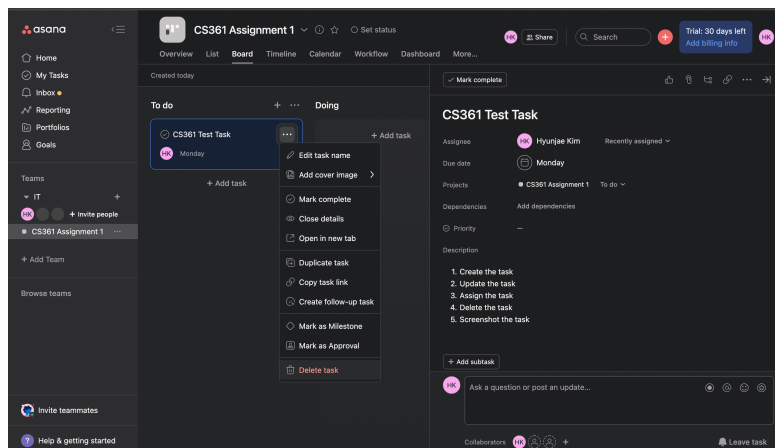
asana

Home
My Tasks
Inbox
Reporting
Portfolios
Goals

Teams
IT
HK + Invite people
CS361 Assignment 1 ···

+ Add Team

Browse teams

Invite teammates

Help & getting started

CS361 Assignment 1 ⌄ ⓘ ☆ Set status

Overview List Board Timeline Calendar Workflow Dashboard More...

HK Share Search + Trial: 30 days left Add billing info HK

Created today

To do + ···

Doing

CS361 Test Task ···
HK Monday

+ Add task

+ Add task

Edit task name
Add cover image >
Mark complete
Close details
Open in new tab
Duplicate task
Copy task link
Create follow-up task
Mark as Milestone
Mark as Approval
Delete task

Mark complete

CS361 Test Task

Assignee HK Hyunjae Kim Recently assigned ⌄
Due date Monday
Projects CS361 Assignment 1 To do ⌄
Dependencies Add dependencies
Priority —
Description

1. Create the task
2. Update the task
3. Assign the task
4. Delete the task
5. Screenshot the task

+ Add subtask

HK Ask a question or post an update...

Collaborators HK +

Leave task